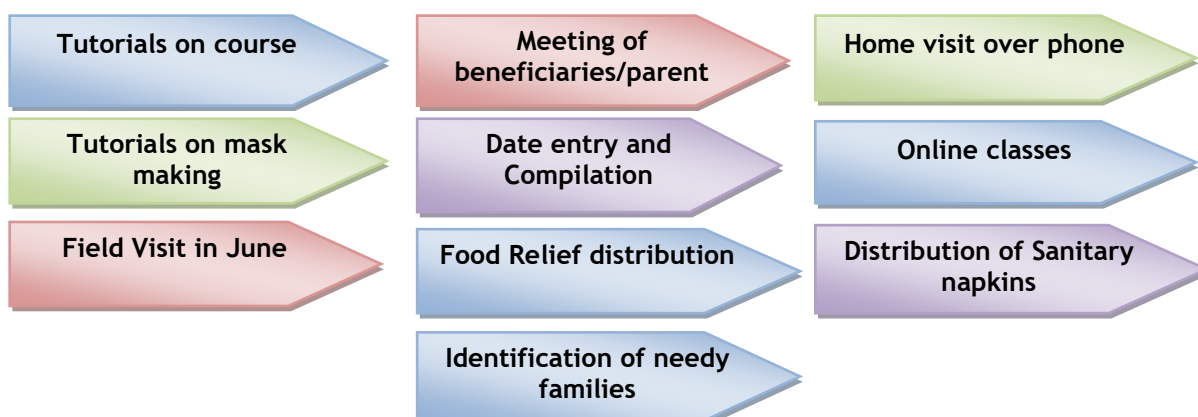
Tutorials on course

Tutorials on mask making

Field Visit in June

Meeting of beneficiaries/parent

Date entry and Compilation

Food Relief distribution

Identification of needy families

Home visit over phone

Online classes

Distribution of Sanitary napkins